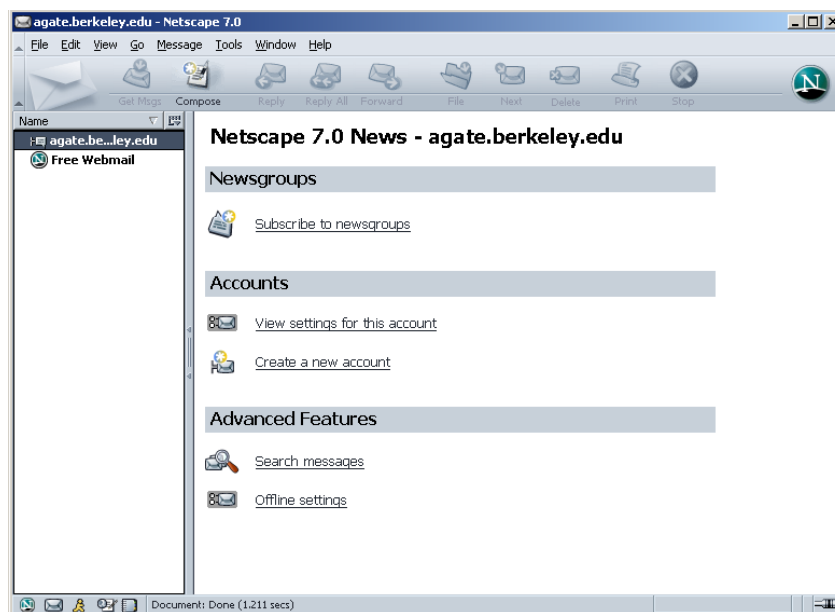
agate.berkeley.edu - Netscape 7.0

File Edit View Go Message Tools Window Help

Get Msgs Compose Reply Reply All Forward File Next Delete Print Stop

Name

agate.be...ley.edu
Free Webmail

Netscape 7.0 News - agate.berkeley.edu

Newsgroups

Subscribe to newsgroups

Accounts

View settings for this account

Create a new account

Advanced Features

Search messages

Offline settings

Document: Done (1.211 secs)